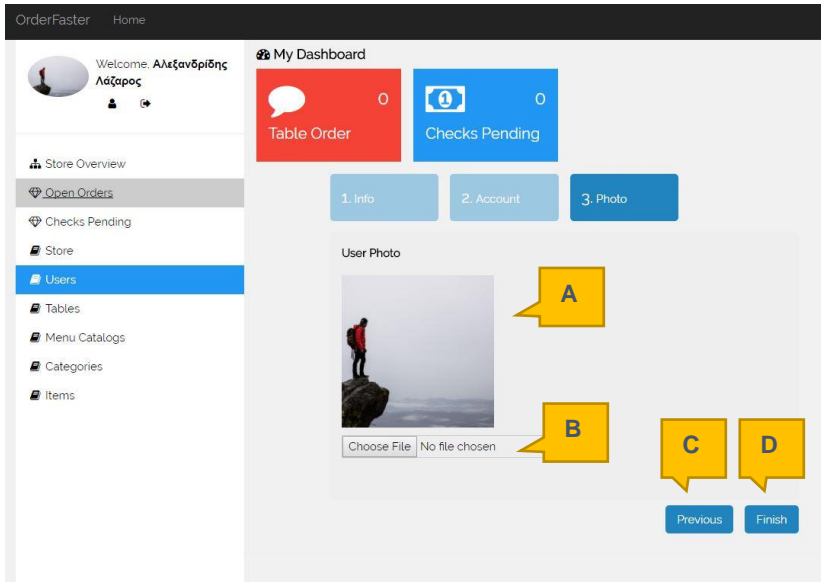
OrderFaster Home

Welcome, Αλεξανδρίδης Λάζαρος

Store Overview
Open Orders
Checks Pending
Store
Users
Tables
Menu Catalogs
Categories
Items

My Dashboard

0
Table Order

0
Checks Pending

1. Info
2. Account
3. Photo

User Photo

A

Choose File No file chosen

B

C

D

Previous
Finish